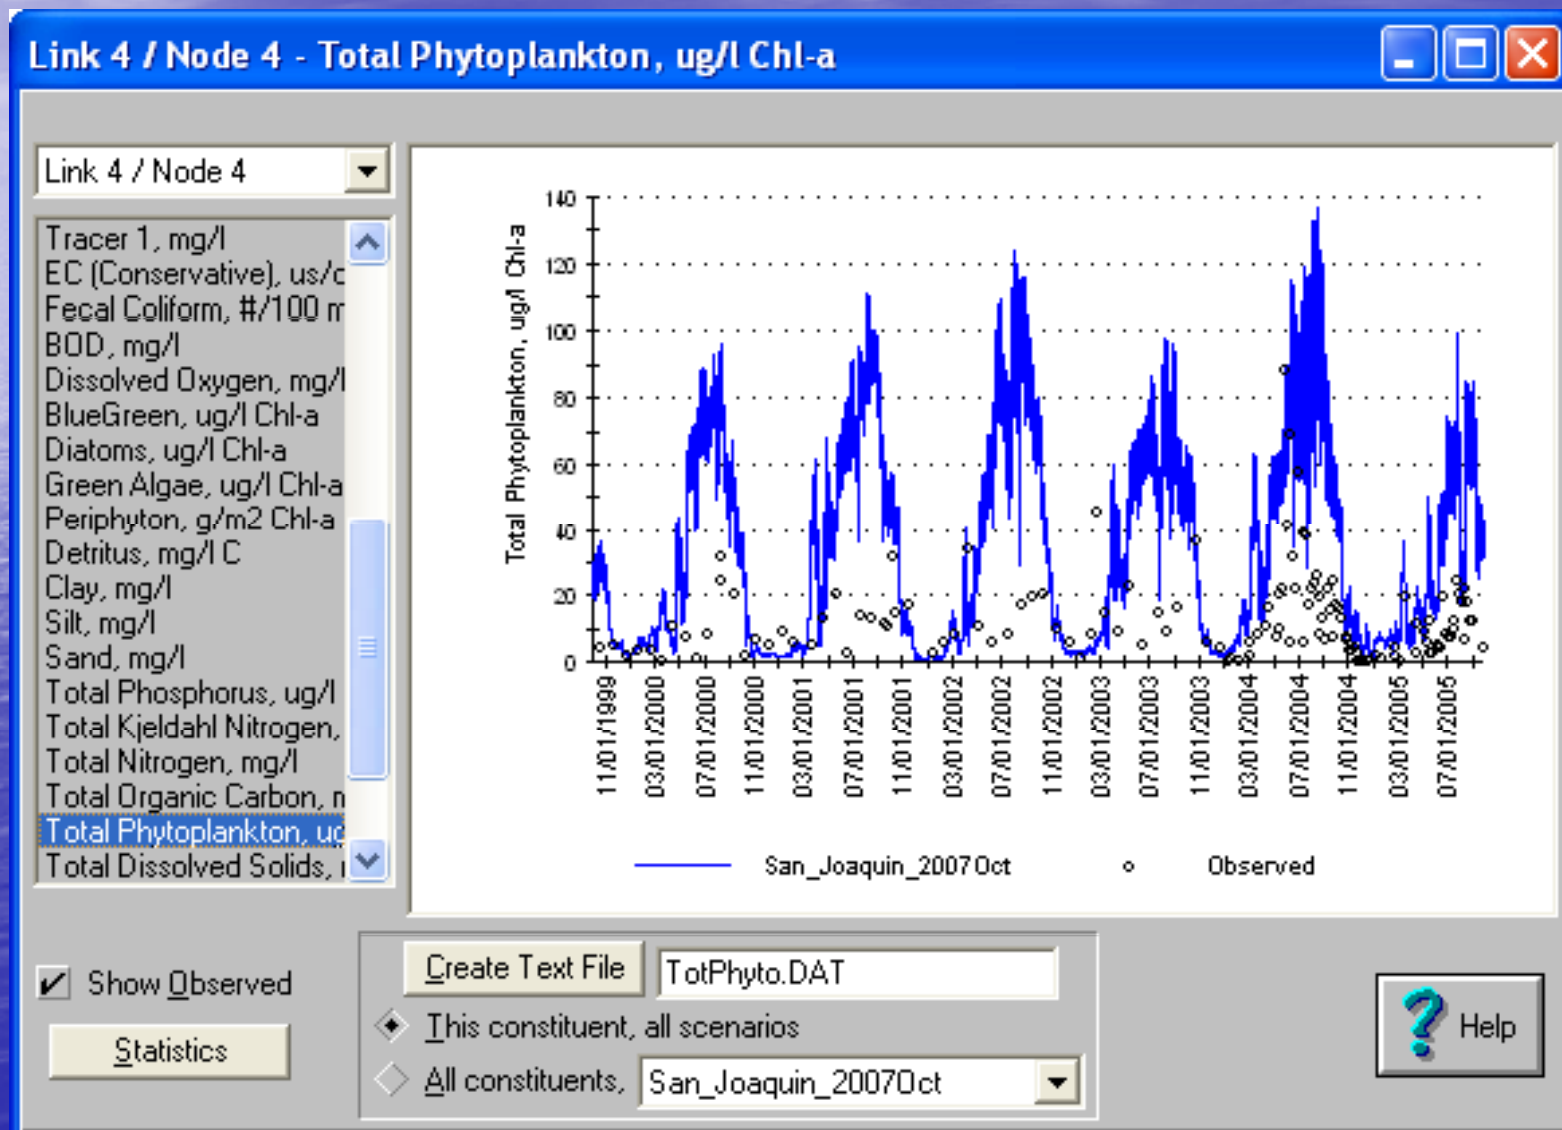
Link 4 / Node 4 - Total Phytoplankton, ug/l Chl-a

Link 4 / Node 4

Tracer 1, mg/l
EC (Conservative), us/c
Fecal Coliform, #/100 m
BOD, mg/l
Dissolved Oxygen, mg/l
BlueGreen, ug/l Chl-a
Diatoms, ug/l Chl-a
Green Algae, ug/l Chl-a
Periphyton, g/m2 Chl-a
Detritus, mg/l C
Clay, mg/l
Silt, mg/l
Sand, mg/l
Total Phosphorus, ug/l
Total Kjeldahl Nitrogen,
Total Nitrogen, mg/l
Total Organic Carbon, m
Total Phytoplankton, uc
Total Dissolved Solids, i

Total Phytoplankton, ug/l Chl-a

140
120
100
80
60
40
20
0

11/01/1999
03/01/2000
07/01/2000
11/01/2000
03/01/2001
07/01/2001
11/01/2001
03/01/2002
07/01/2002
11/01/2002
03/01/2003
07/01/2003
11/01/2003
03/01/2004
07/01/2004
11/01/2004
03/01/2005
07/01/2005

San_Joaquin_2007Oct
Observed

Show Observed
Statistics
Create Text File
TotPhyto.DAT
This constituent, all scenarios
All constituents,
San_Joaquin_2007Oct
Help